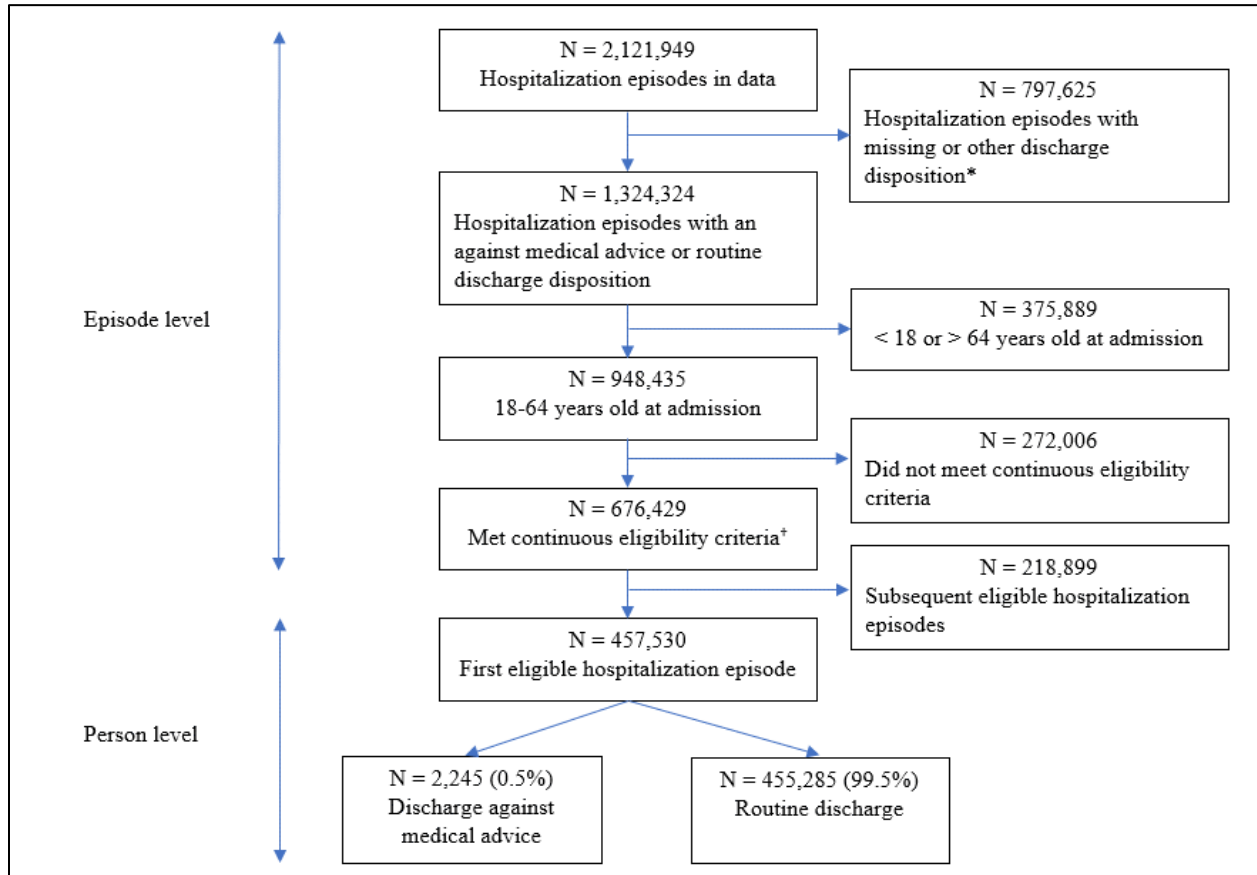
Episode level

N = 2,121,949
Hospitalization episodes in data

N = 797,625
Hospitalization episodes with missing or other discharge disposition*

N = 1,324,324
Hospitalization episodes with an against medical advice or routine discharge disposition

N = 375,889
< 18 or > 64 years old at admission

N = 948,435
18-64 years old at admission

N = 272,006
Did not meet continuous eligibility criteria

N = 676,429
Met continuous eligibility criteria†

N = 218,899
Subsequent eligible hospitalization episodes

Person level

N = 457,530
First eligible hospitalization episode

N = 2,245 (0.5%)
Discharge against medical advice

N = 455,285 (99.5%)
Routine discharge